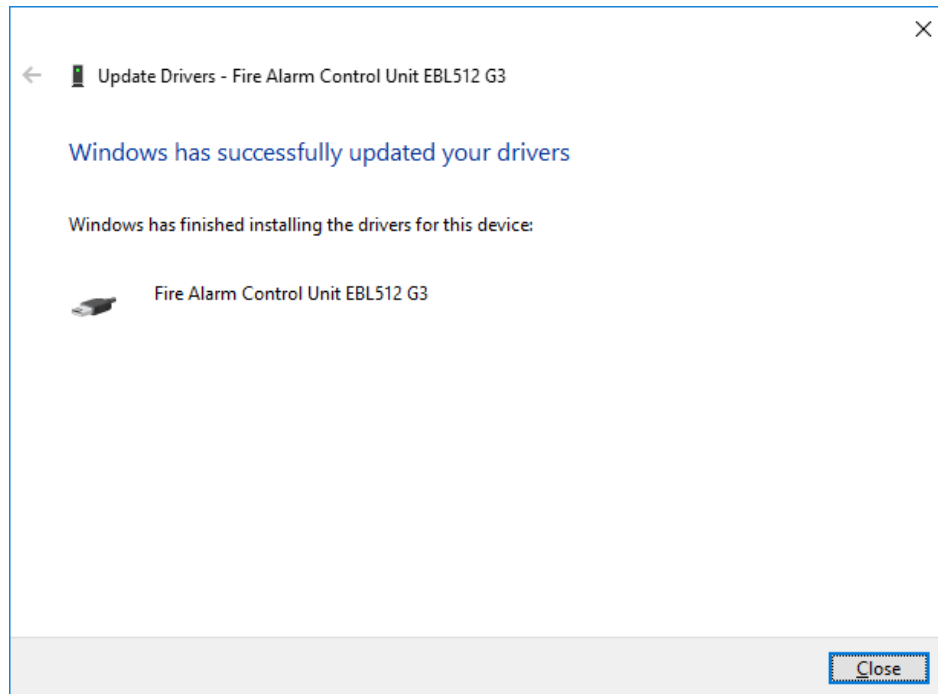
Update Drivers - Fire Alarm Control Unit EBL512 G3

Windows has successfully updated your drivers

Windows has finished installing the drivers for this device:

Fire Alarm Control Unit EBL512 G3

Close